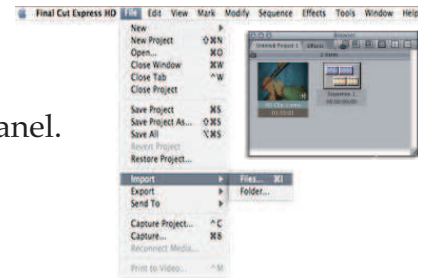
Final Cut Express HD File Edit View Mark Modify Sequence Effects Tools Window Help

New
New Project ⇧⌘N
Open... ⌘O
Close Window ⌘W
Close Tab ^W
Close Project

Save Project ⌘S
Save Project As... ⇧⌘S
Save All ⌥⌘S
Revert Project
Restore Project...

Import
Export
Send To

Capture Project... ^C
Capture... ⌘8
Reconnect Media...

Print to Video... ^M

Files... ⌘I
Folder...

Browser
Untitled Project 1 Effects
2 items
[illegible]
01:00:01
Sequence 1
00:00:00:00

anel.